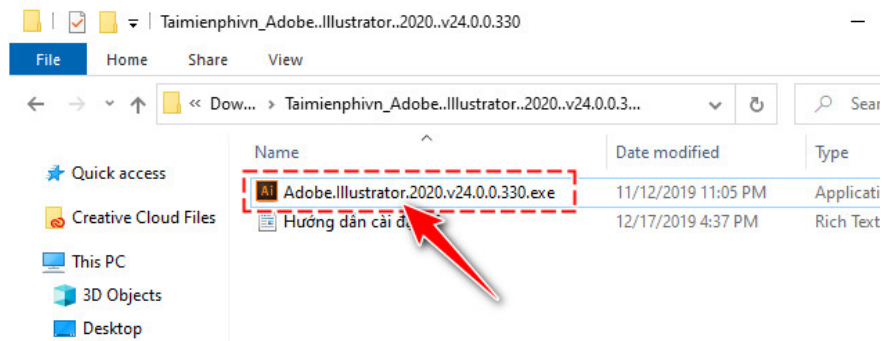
Taimienphivn_Adobe..Illustrator..2020..v24.0.0.330

File Home Share View

« Dow... › Taimienphivn_Adobe..Illustrator..2020..v24.0.0.3...

Sear

Name

Date modified

Type

Quick access

Creative Cloud Files

This PC

3D Objects

Desktop

Adobe.Illustrator.2020.v24.0.0.330.exe 11/12/2019 11:05 PM Applicati

Hướng dẫn cài đ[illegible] 12/17/2019 4:37 PM Rich Text